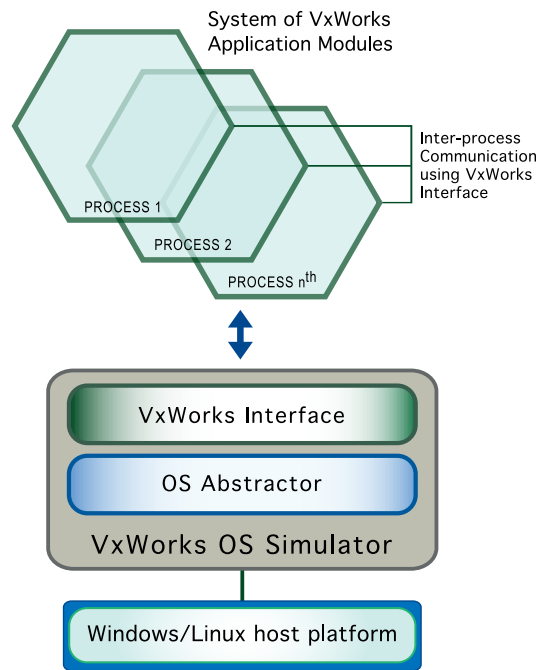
System of VxWorks Application Modules

Inter-process Communication using VxWorks Interface

PROCESS 1

PROCESS 2

PROCESS n$^{th}$

VxWorks Interface

OS Abstractor

VxWorks OS Simulator

Windows/Linux host platform